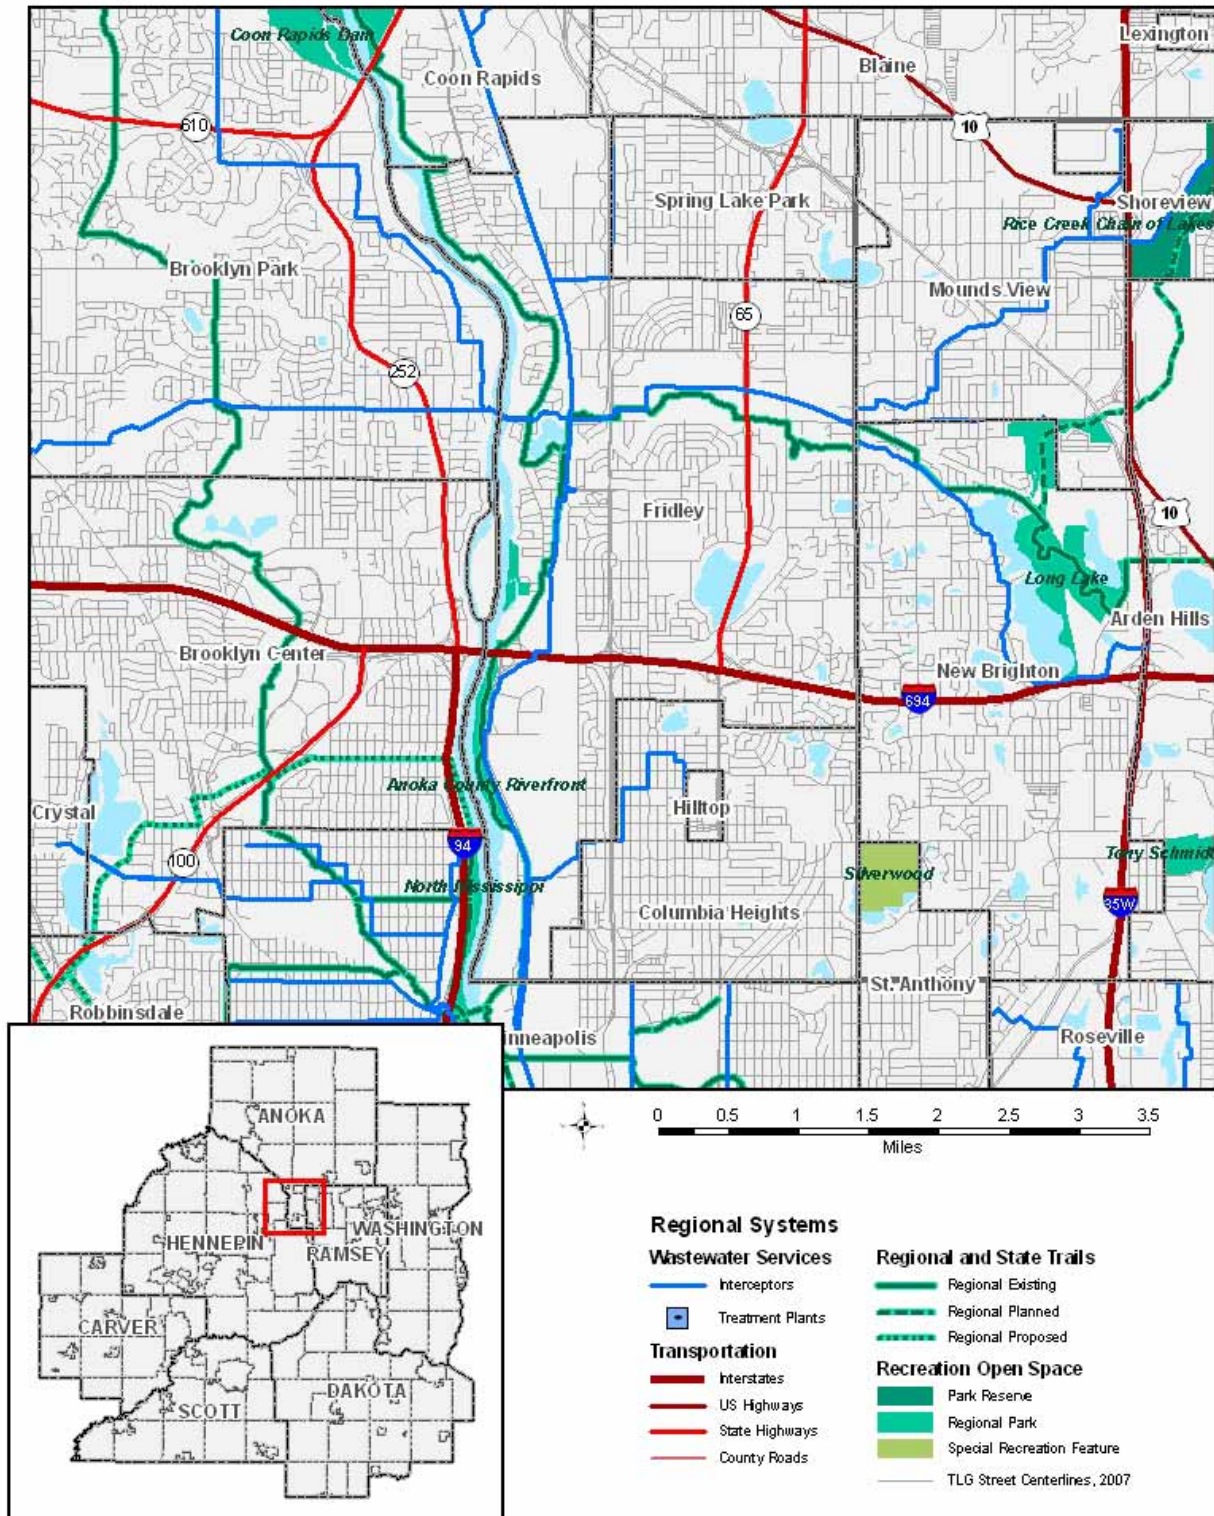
Coon Rapids Dam
Coon Rapids
Blaine
Lexington
610
10
Spring Lake Park
Shoreview
Rice Creek Chain of Lakes
Brooklyn Park
Mounds View
65
252
Fridley
10
Long Lake
Arden Hills
Brooklyn Center
New Brighton
694
Anoka County Riverfront
Crystal
Hilltop
94
Tony Schmidt
100
North Mississippi
Silverwood
Columbia Heights
35W
St. Anthony
Robbinsdale
Minneapolis
Roseville

ANOKA
HENNEPIN
RAMSEY
WASHINGTON
CARVER
SCOTT
DAKOTA

0 0.5 1 1.5 2 2.5 3 3.5
Miles

Regional Systems
Wastewater Services
Interceptors
Treatment Plants
Transportation
Interstates
US Highways
State Highways
County Roads
Regional and State Trails
Regional Existing
Regional Planned
Regional Proposed
Recreation Open Space
Park Reserve
Regional Park
Special Recreation Feature
TLG Street Centerlines, 2007